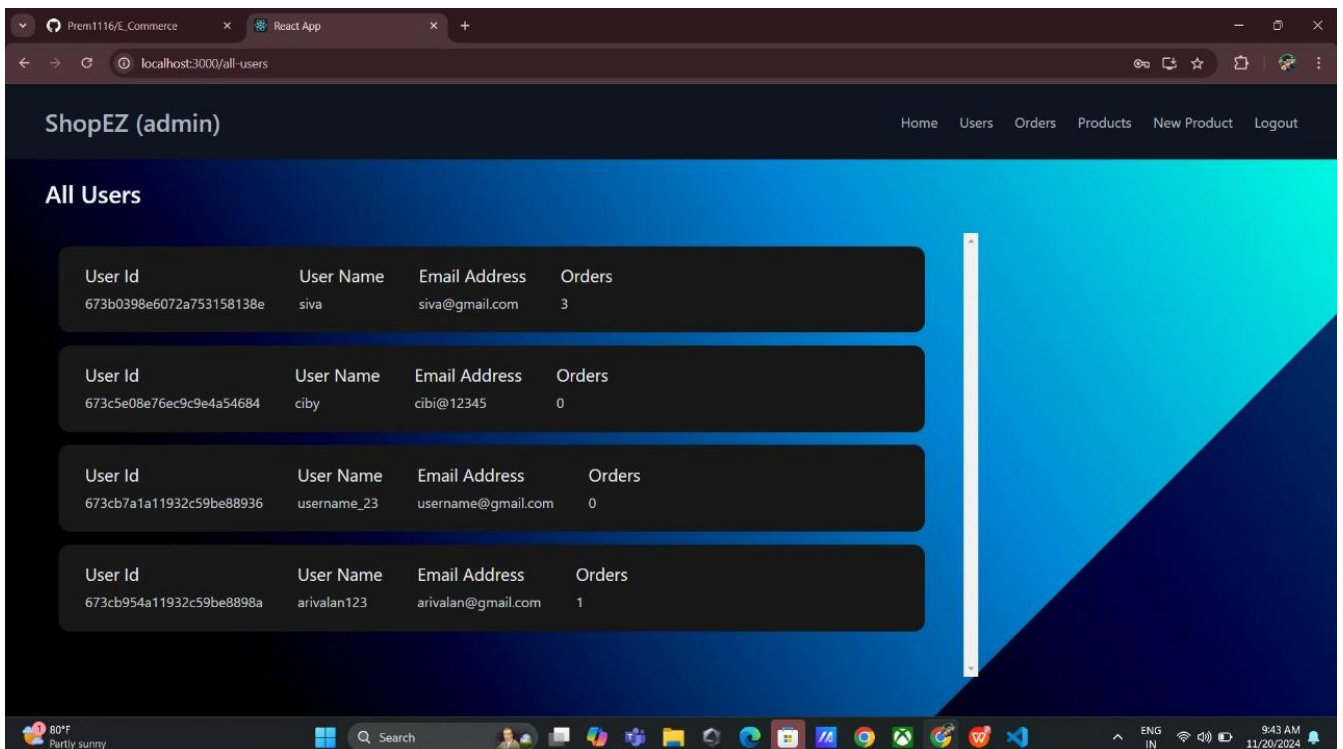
Prem1116/E_Commerce
React App
localhost:3000/all-users

ShopEZ (admin)

Home Users Orders Products New Product Logout

All Users

| User Id | User Name | Email Address | Orders |
|---|---|---|---|
| 673b0398e6072a753158138e | siva | siva@gmail.com | 3 |

| User Id | User Name | Email Address | Orders |
|---|---|---|---|
| 673c5e08e76ec9c9e4a54684 | ciby | cibi@12345 | 0 |

| User Id | User Name | Email Address | Orders |
|---|---|---|---|
| 673cb7a1a11932c59be88936 | username_23 | username@gmail.com | 0 |

| User Id | User Name | Email Address | Orders |
|---|---|---|---|
| 673cb954a11932c59be8898a | arivalan123 | arivalan@gmail.com | 1 |

80°F
Partly sunny
Search
ENG
IN
9:43 AM
11/20/2024